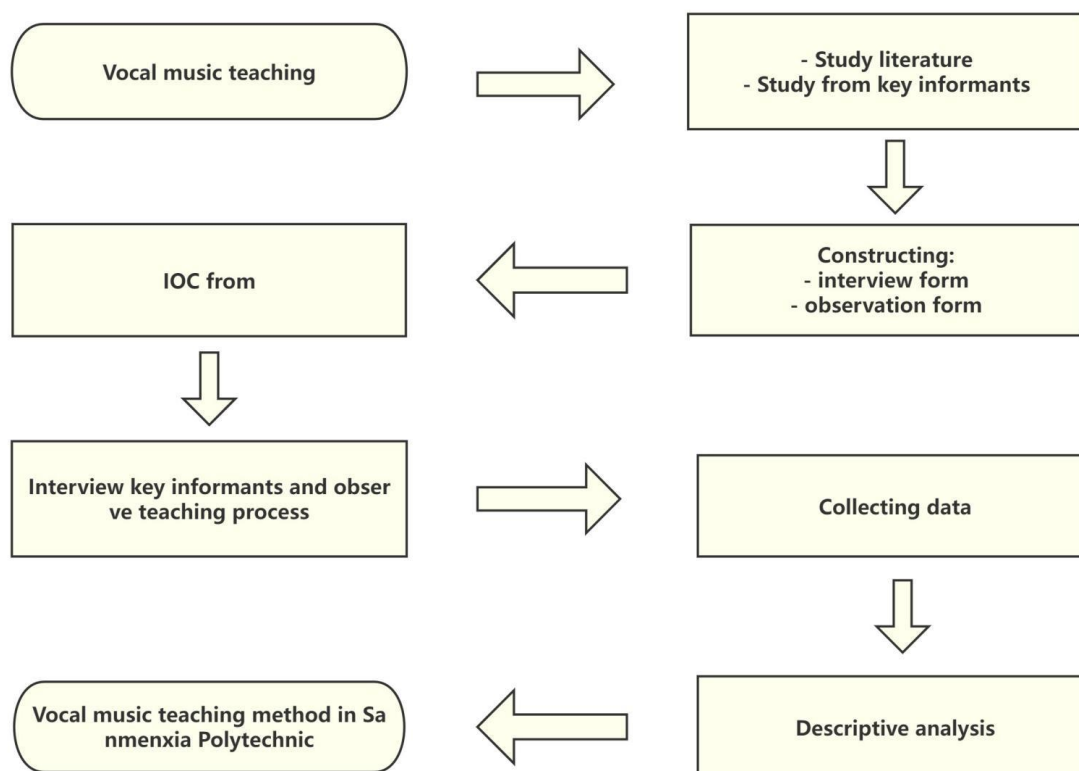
Vocal music teaching

- Study literature
- Study from key informants

Constructing:
- interview form
- observation form

IOC from

Interview key informants and observe teaching process

Collecting data

Descriptive analysis

Vocal music teaching method in Sanmenxia Polytechnic